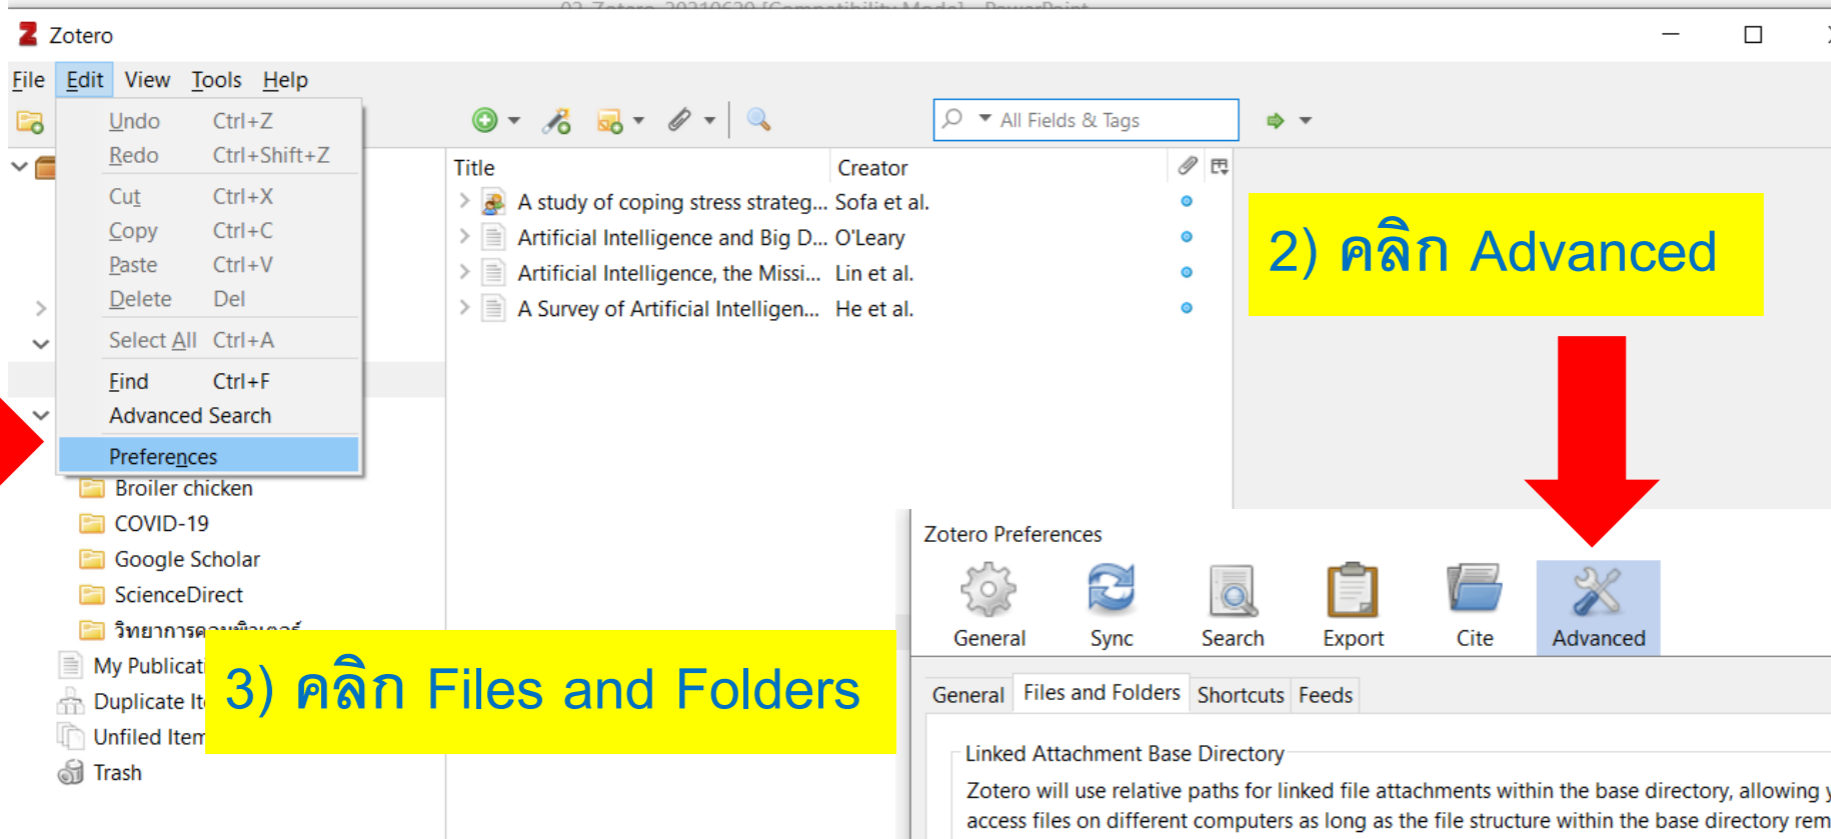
Zotero

File Edit View Tools Help

Undo Ctrl+Z
Redo Ctrl+Shift+Z
Cut Ctrl+X
Copy Ctrl+C
Paste Ctrl+V
Delete Del
Select All Ctrl+A
Find Ctrl+F
Advanced Search
Preferences

All Fields & Tags

| Title | Creator |
|---|---|
| A study of coping stress strateg... | Sofa et al. |
| Artificial Intelligence and Big D... | O'Leary |
| Artificial Intelligence, the Missi... | Lin et al. |
| A Survey of Artificial Intelligen... | He et al. |

2) คลิก Advanced

Broiler chicken
COVID-19
Google Scholar
ScienceDirect
วิทยาการค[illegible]
My Publicat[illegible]
Duplicate It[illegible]
Unfiled Item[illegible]
Trash

3) คลิก Files and Folders

Zotero Preferences

General Sync Search Export Cite Advanced

General Files and Folders Shortcuts Feeds

Linked Attachment Base Directory

Zotero will use relative paths for linked file attachments within the base directory, allowing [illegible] access files on different computers as long as the file structure within the base directory rem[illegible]